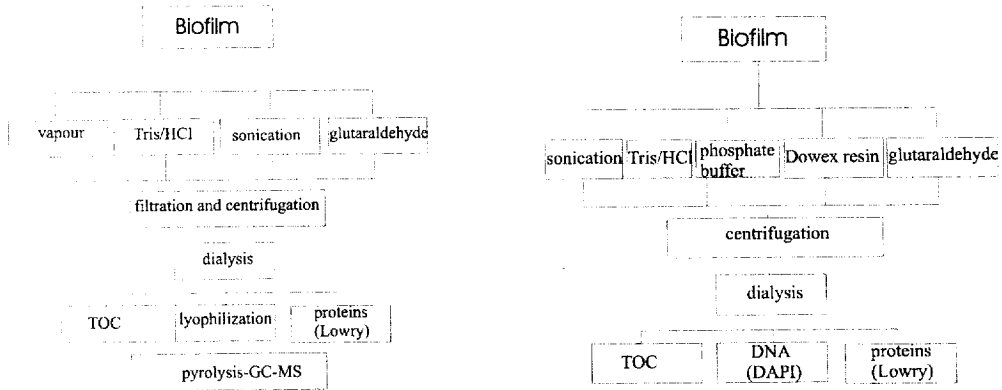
Biofilm

vapour

Tris/HCl

sonication

glutaraldehyde

filtration and centrifugation

dialysis

TOC

lyophilization

proteins (Lowry)

pyrolysis-GC-MS

Biofilm

sonication

Tris/HCl

phosphate buffer

Dowex resin

glutaraldehyde

centrifugation

dialysis

TOC

DNA (DAPI)

proteins (Lowry)